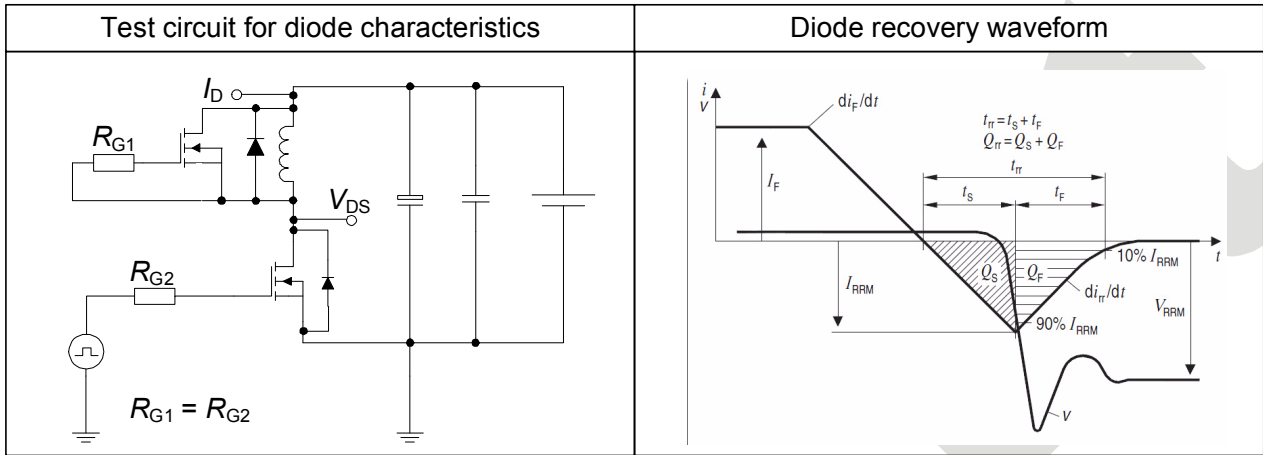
| Test circuit for diode characteristics | Diode recovery waveform |
|---|---|
| $I_D$ $R_{G1}$ $V_{DS}$ $R_{G2}$ $R_{G1} = R_{G2}$ | $i$ $v$ $di_F/dt$ $t_{rr} = t_S + t_F$ $Q_{rr} = Q_S + Q_F$ $t_{rr}$ $t_S$ $t_F$ $I_F$ $10\%\ I_{RRM}$ $t$ $I_{RRM}$ $Q_S$ $Q_F$ $di_{rr}/dt$ $V_{RRM}$ $90\%\ I_{RRM}$ $v$ |